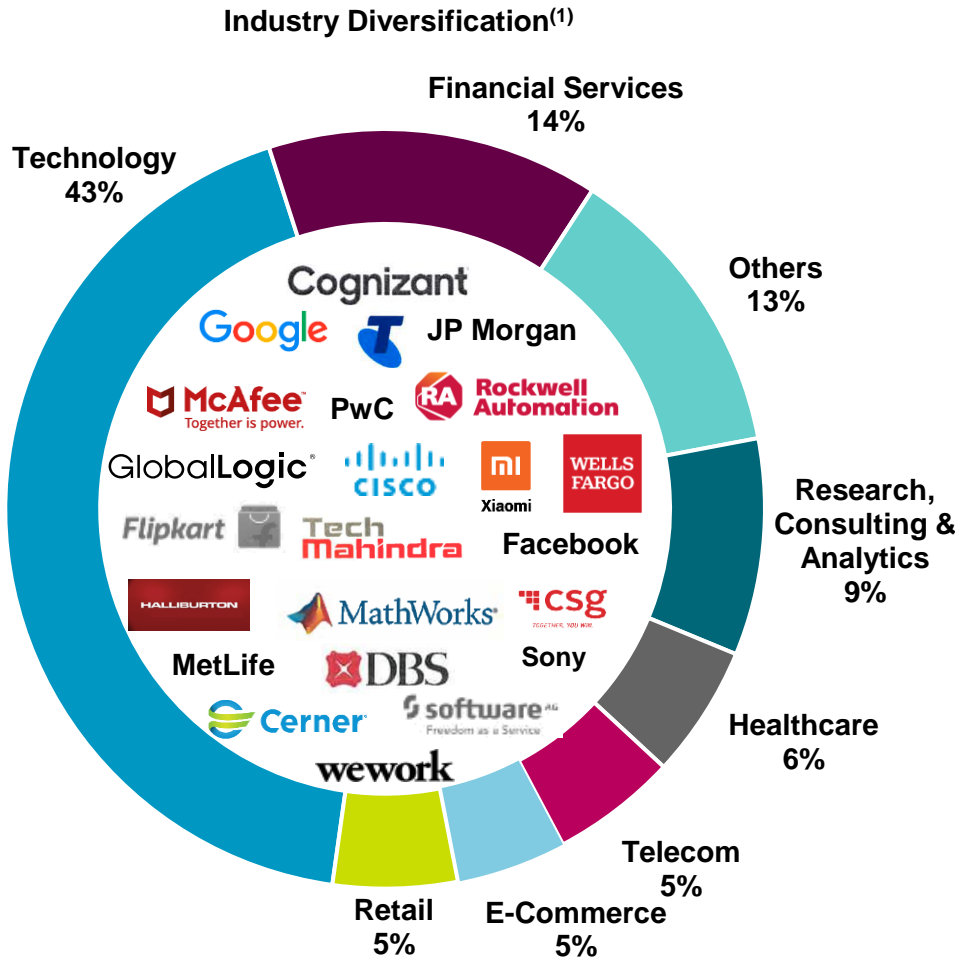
Industry Diversification$^{(1)}$

Financial Services
14%

Technology
43%

Others
13%

Research, Consulting & Analytics
9%

Healthcare
6%

Telecom
5%

E-Commerce
5%

Retail
5%

Cognizant

Google

JP Morgan

McAfee
Together is power.

PwC

RA Rockwell Automation

GlobalLogic

cisco

mi
Xiaomi

WELLS FARGO

Flipkart

Tech Mahindra

Facebook

HALLIBURTON

MathWorks

csg
TOGETHER, YOU WIN

MetLife

DBS

Sony

Cerner

software AG
Freedom as a Service

wework